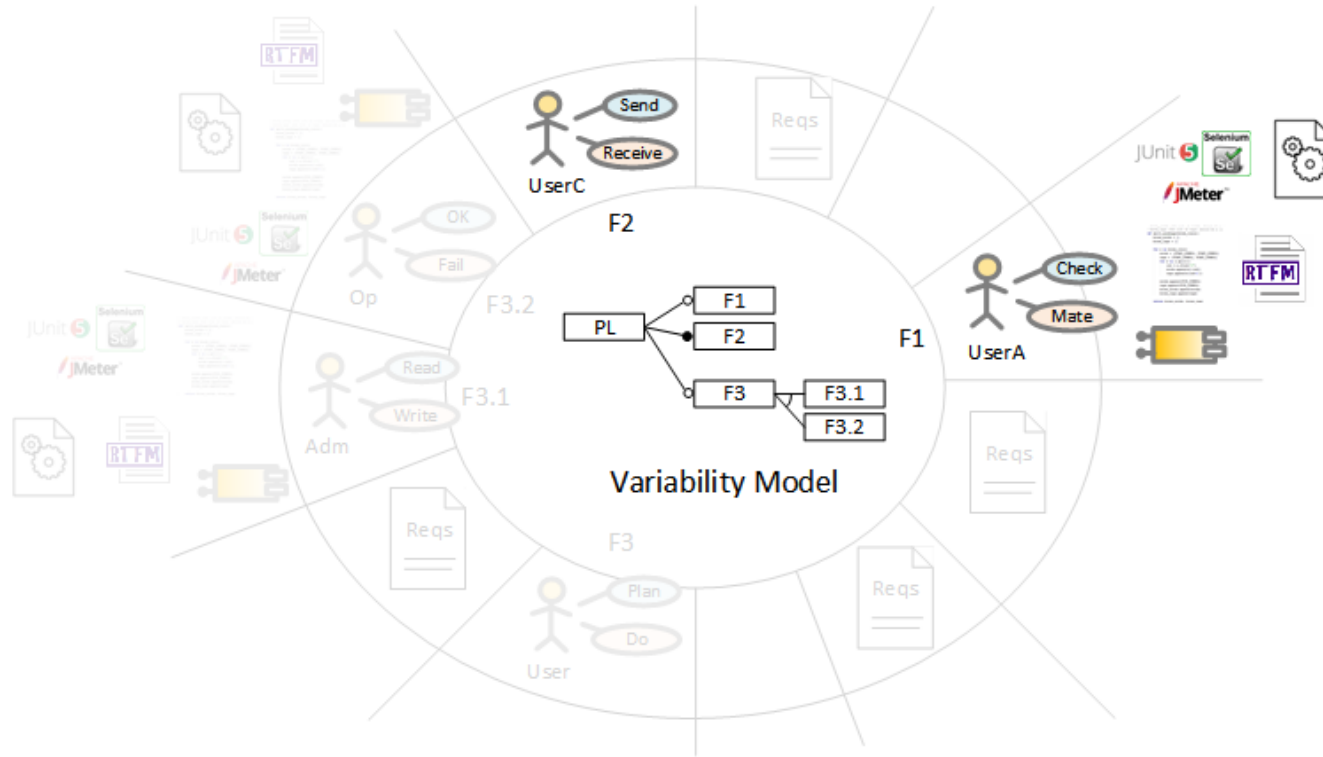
RTFM

Send
Receive
UserC

Reqs

JUnit 5 Selenium Se
JMeter

F2

OK
Fail
Op

JUnit 5 Selenium Se
JMeter

Check
Mate
UserA

RTFM

F3.2

PL
F1
F2
F3
F3.1
F3.2

F1

JUnit 5 Selenium Se
JMeter

Read
Write
Adm

F3.1

RTFM

Variability Model

Reqs

Reqs

F3

Plan
Do
User

Reqs